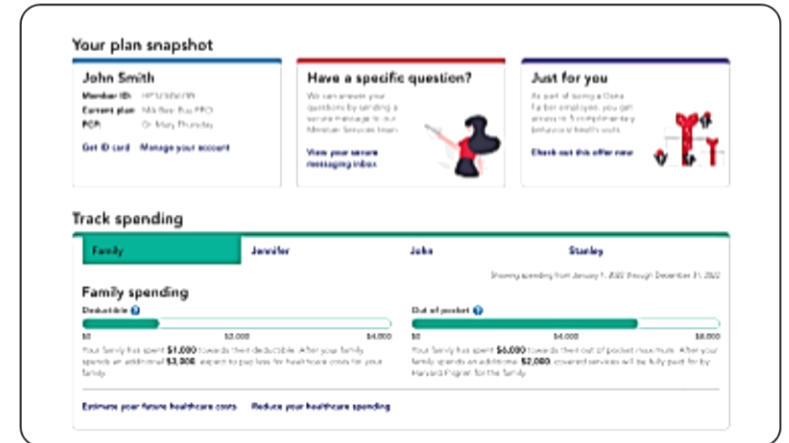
Your plan snapshot

John Smith
Member ID: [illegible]
Current plan: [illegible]
PCP: Dr. Mary Thursday

Get ID card   Manage your account

Have a specific question?

We can answer your questions by sending a secure message to our Member Services team.

View your secure messaging inbox

Just for you

As part of being a Dana Farber employee, you get access to 5 complimentary behavioral health visits.

Check out this offer now

Track spending

| Family | Jennifer | John | Stanley |
|---|---|---|---|

Showing spending from January 1, 2022 through December 31, 2022

Family spending

Deductible

$0   $2,000   $4,000

Your family has spent $1,000 towards their deductible. After your family spends an additional $3,000, expect to pay less for healthcare costs for your family.

Out of pocket

$0   $4,000   $8,000

Your family has spent $6,000 towards their out of pocket maximum. After your family spends an additional $2,000, covered services will be fully paid for by Harvard Pilgrim for the family.

Estimate your future healthcare costs   Reduce your healthcare spending